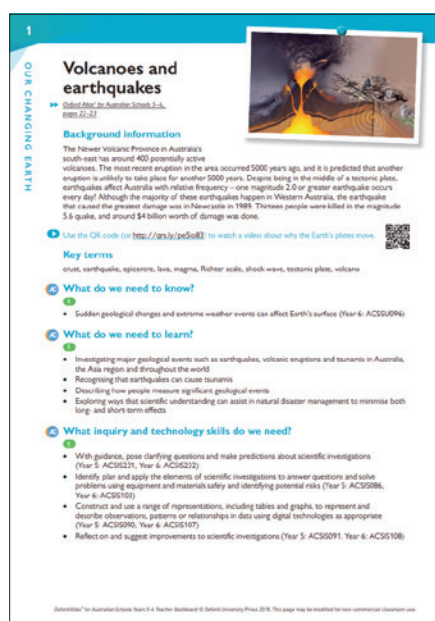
1

OUR CHANGING EARTH

Volcanoes and earthquakes

Oxford Atlas* for Australian Schools 5–6, pages 22–23

Background information

The Newer Volcanic Province in Australia's south-east has around 400 potentially active volcanoes. The most recent eruption in the area occurred 5000 years ago, and it is predicted that another eruption is unlikely to take place for another 5000 years. Despite being in the middle of a tectonic plate, earthquakes affect Australia with relative frequency – one magnitude 2.0 or greater earthquake occurs every day! Although the majority of these earthquakes happen in Western Australia, the earthquake that caused the greatest damage was in Newcastle in 1989. Thirteen people were killed in the magnitude 5.6 quake, and around $4 billion worth of damage was done.

Use the QR code (or http://qrs.ly/pe5io83) to watch a video about why the Earth's plates move.

Key terms

crust, earthquake, epicentre, lava, magma, Richter scale, shock wave, tectonic plate, volcano

What do we need to know?

• Sudden geological changes and extreme weather events can affect Earth's surface (Year 6: ACSSU096)

What do we need to learn?

• Investigating major geological events such as earthquakes, volcanic eruptions and tsunamis in Australia, the Asia region and throughout the world
• Recognising that earthquakes can cause tsunamis
• Describing how people measure significant geological events
• Exploring ways that scientific understanding can assist in natural disaster management to minimise both long- and short-term effects

What inquiry and technology skills do we need?

• With guidance, pose clarifying questions and make predictions about scientific investigations (Year 5: ACSIS231, Year 6: ACSIS232)
• Identify, plan and apply the elements of scientific investigations to answer questions and solve problems using equipment and materials safely and identifying potential risks (Year 5: ACSIS086, Year 6: ACSIS103)
• Construct and use a range of representations, including tables and graphs, to represent and describe observations, patterns or relationships in data using digital technologies as appropriate (Year 5: ACSIS090, Year 6: ACSIS107)
• Reflect on and suggest improvements to scientific investigations (Year 5: ACSIS091, Year 6: ACSIS108)

Oxford Atlas* for Australian Schools Years 5–6 Teacher Dashboard © Oxford University Press 2018. This page may be modified for non-commercial classroom use.